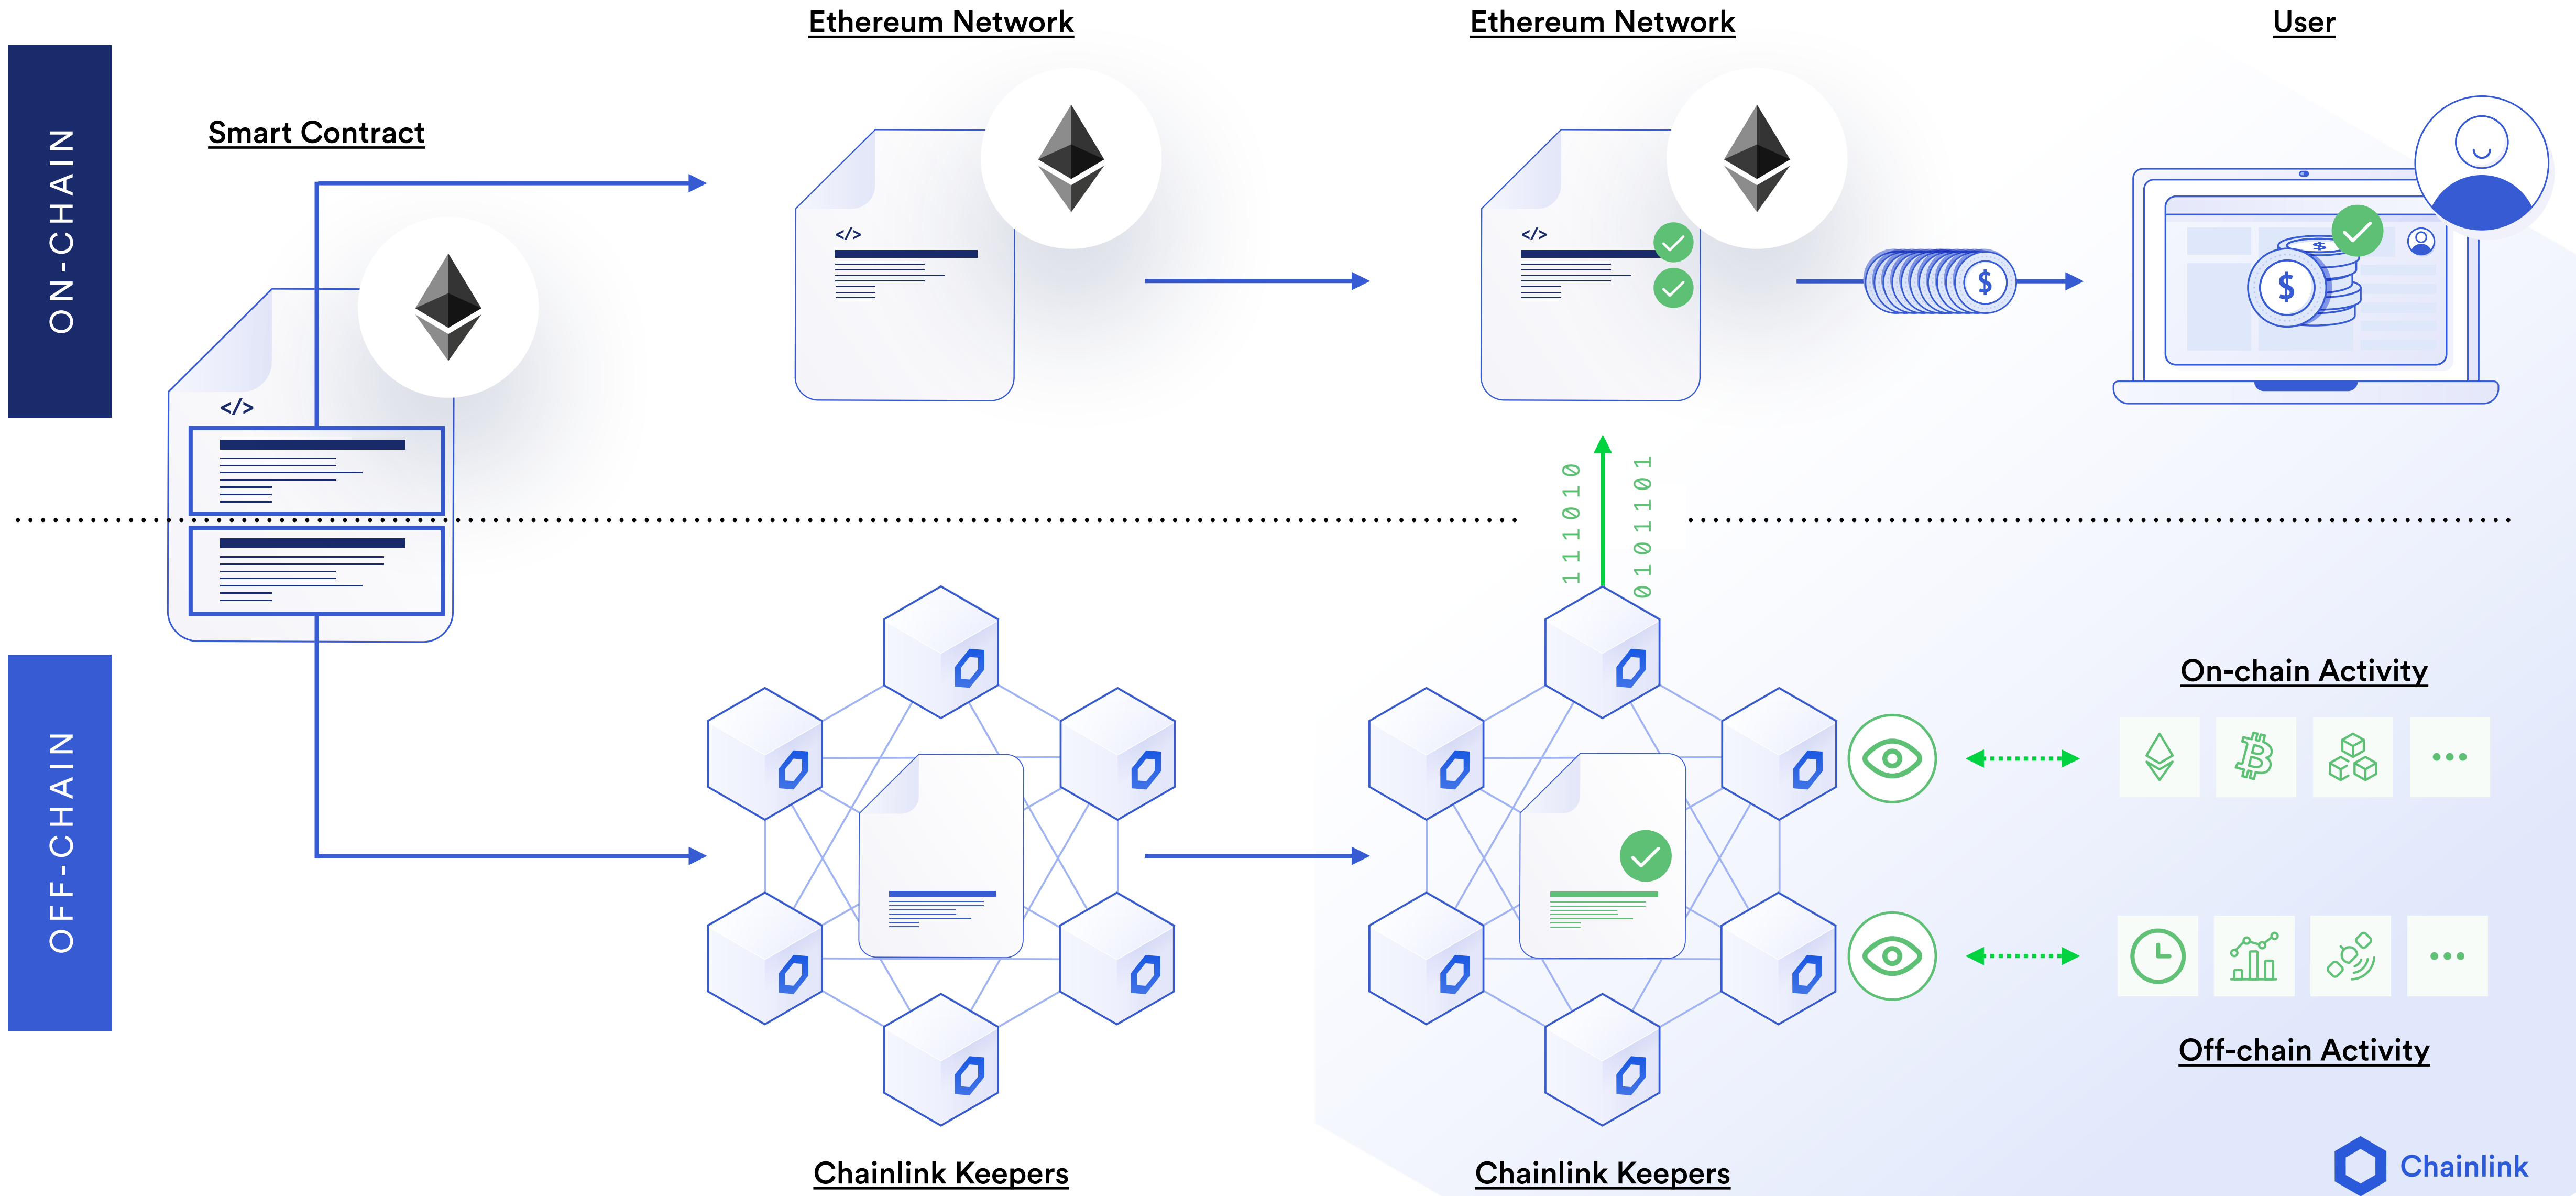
ON-CHAIN

Smart Contract

</>

Ethereum Network

</>

Ethereum Network

</>

User

$

$

111010

01011101

OFF-CHAIN

On-chain Activity

•••

•••

Off-chain Activity

Chainlink Keepers

Chainlink Keepers

Chainlink